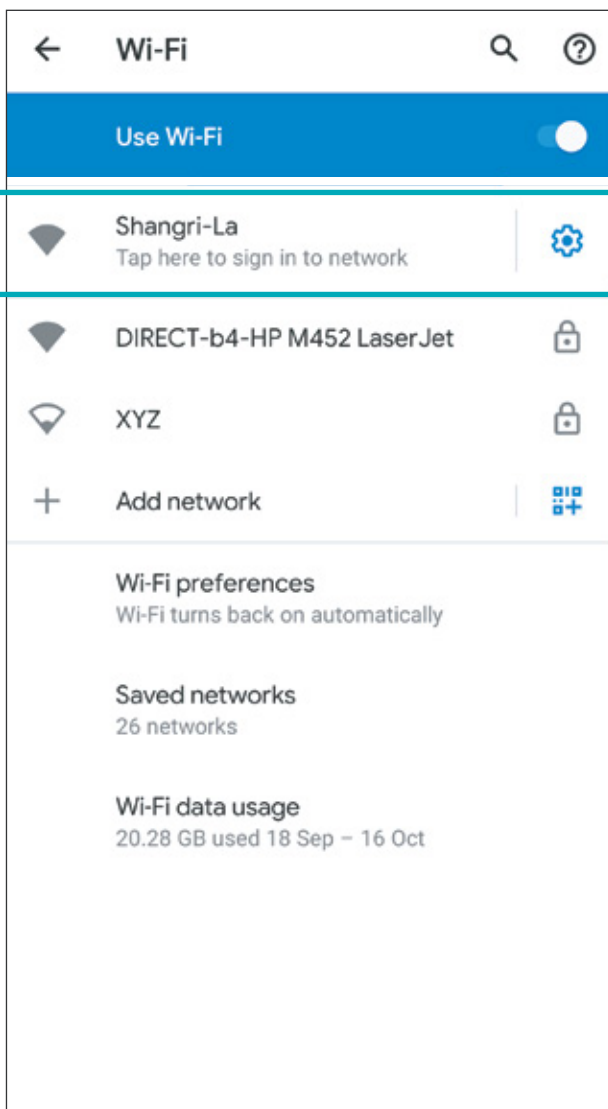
Wi-Fi

Use Wi-Fi

Shangri-La
Tap here to sign in to network

DIRECT-b4-HP M452 LaserJet

XYZ

Add network

Wi-Fi preferences
Wi-Fi turns back on automatically

Saved networks
26 networks

Wi-Fi data usage
20.28 GB used 18 Sep – 16 Oct